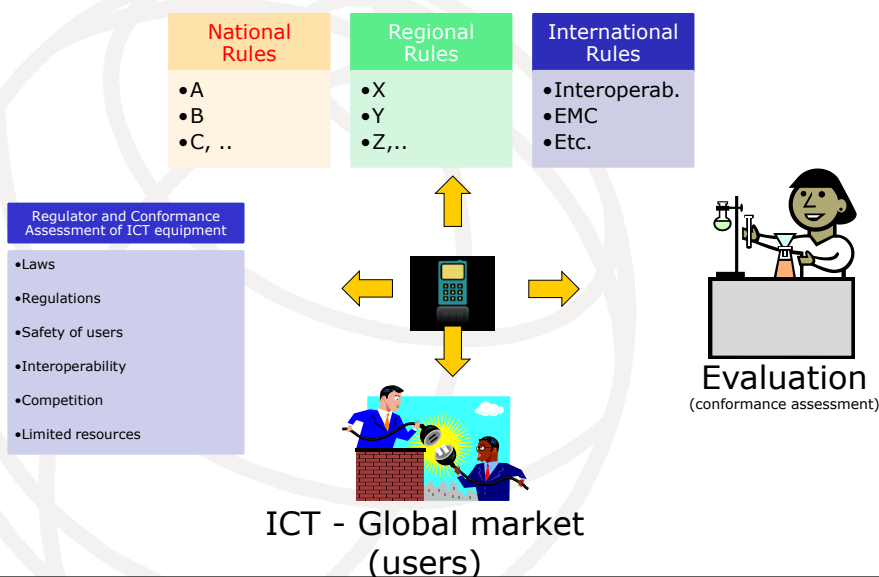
National Rules
•A
•B
•C, ..

Regional Rules
•X
•Y
•Z,..

International Rules
•Interoperab.
•EMC
•Etc.

Regulator and Conformance Assessment of ICT equipment
•Laws
•Regulations
•Safety of users
•Interoperability
•Competition
•Limited resources

Evaluation
(conformance assessment)

ICT - Global market
(users)